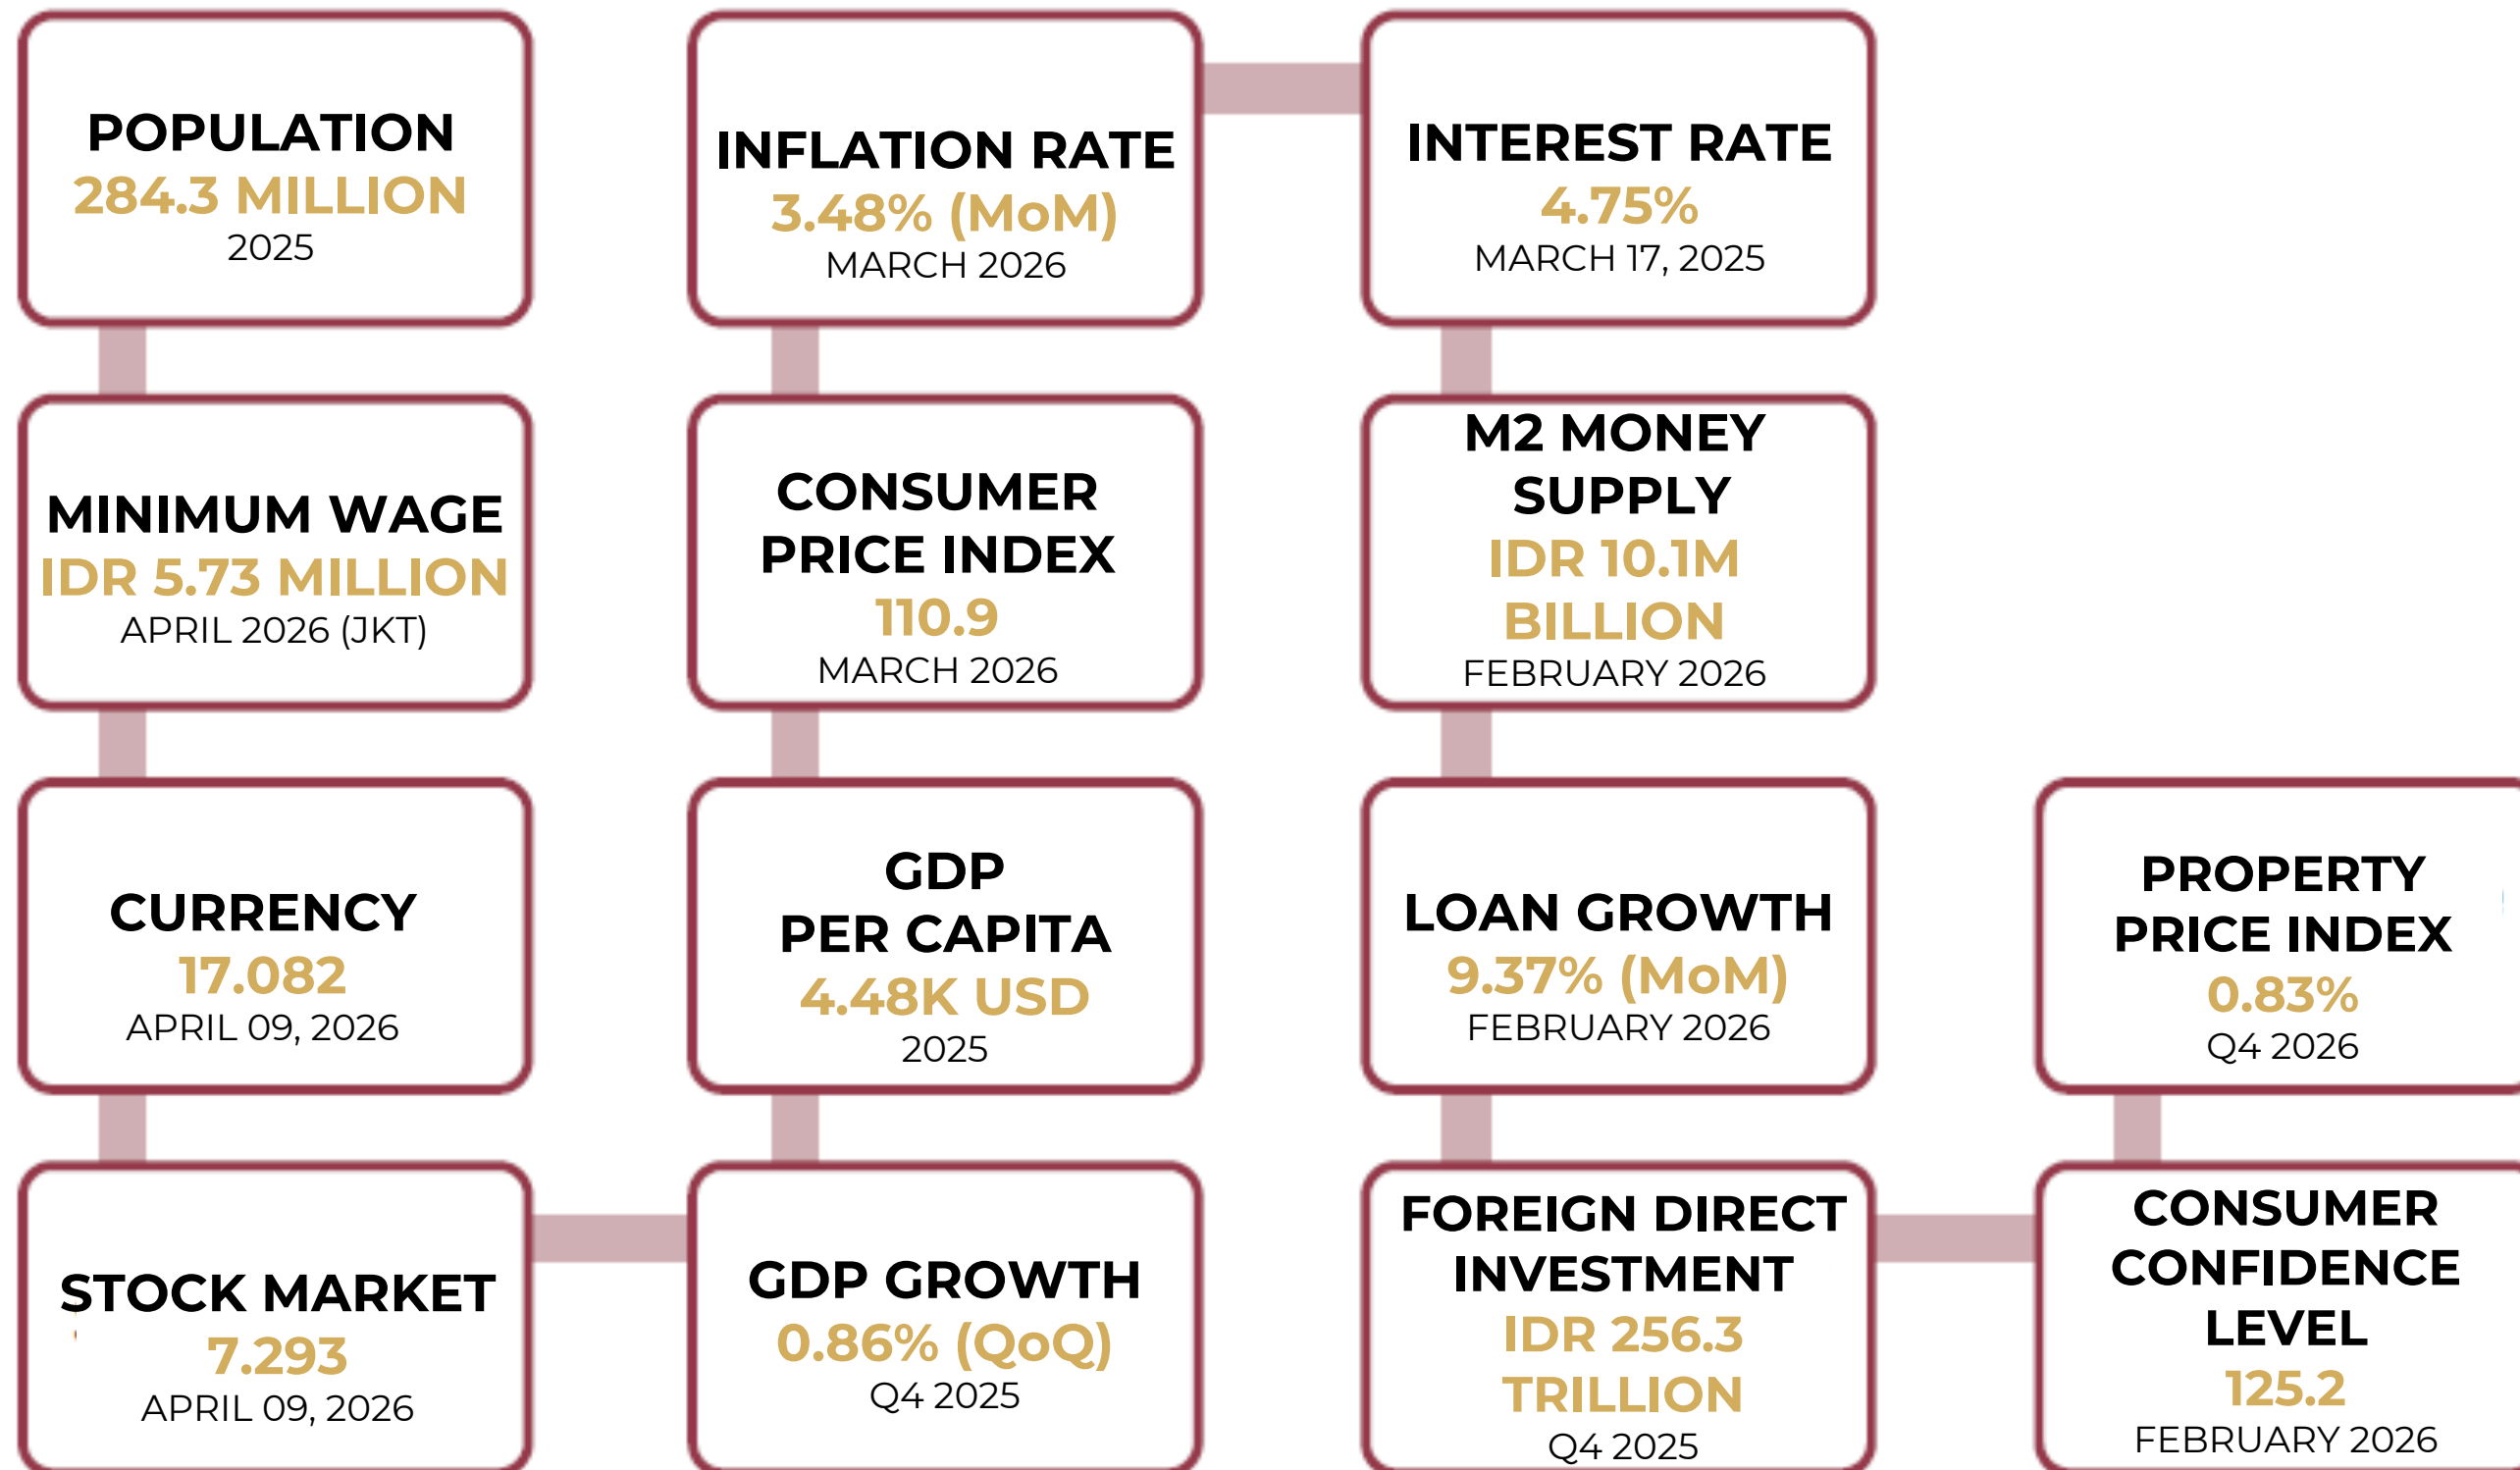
POPULATION
284.3 MILLION
2025

INFLATION RATE
3.48% (MoM)
MARCH 2026

INTEREST RATE
4.75%
MARCH 17, 2025

MINIMUM WAGE
IDR 5.73 MILLION
APRIL 2026 (JKT)

CONSUMER PRICE INDEX
110.9
MARCH 2026

M2 MONEY SUPPLY
IDR 10.1M BILLION
FEBRUARY 2026

CURRENCY
17.082
APRIL 09, 2026

GDP PER CAPITA
4.48K USD
2025

LOAN GROWTH
9.37% (MoM)
FEBRUARY 2026

PROPERTY PRICE INDEX
0.83%
Q4 2026

STOCK MARKET
7.293
APRIL 09, 2026

GDP GROWTH
0.86% (QoQ)
Q4 2025

FOREIGN DIRECT INVESTMENT
IDR 256.3 TRILLION
Q4 2025

CONSUMER CONFIDENCE LEVEL
125.2
FEBRUARY 2026